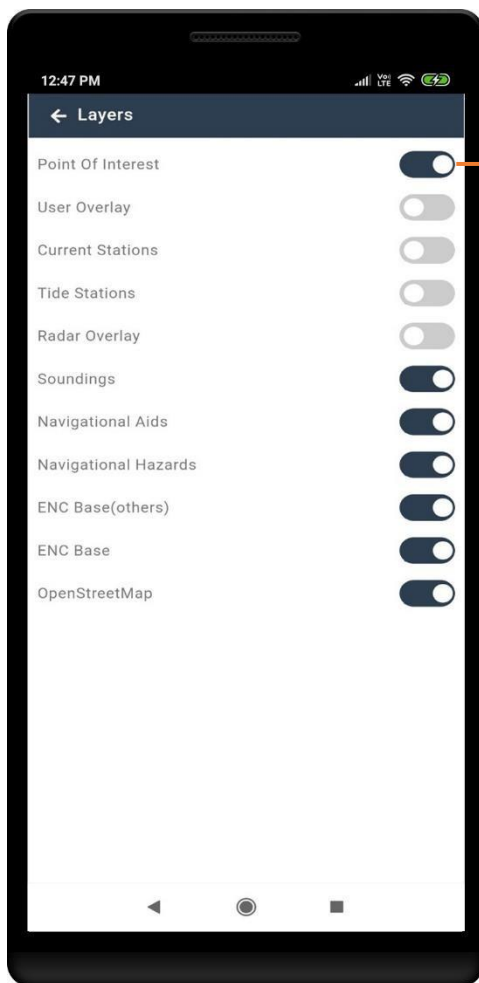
12:47 PM

Vo LTE

← Layers

Point Of Interest

User Overlay

Current Stations

Tide Stations

Radar Overlay

Soundings

Navigational Aids

Navigational Hazards

ENC Base(others)

ENC Base

OpenStreetMap